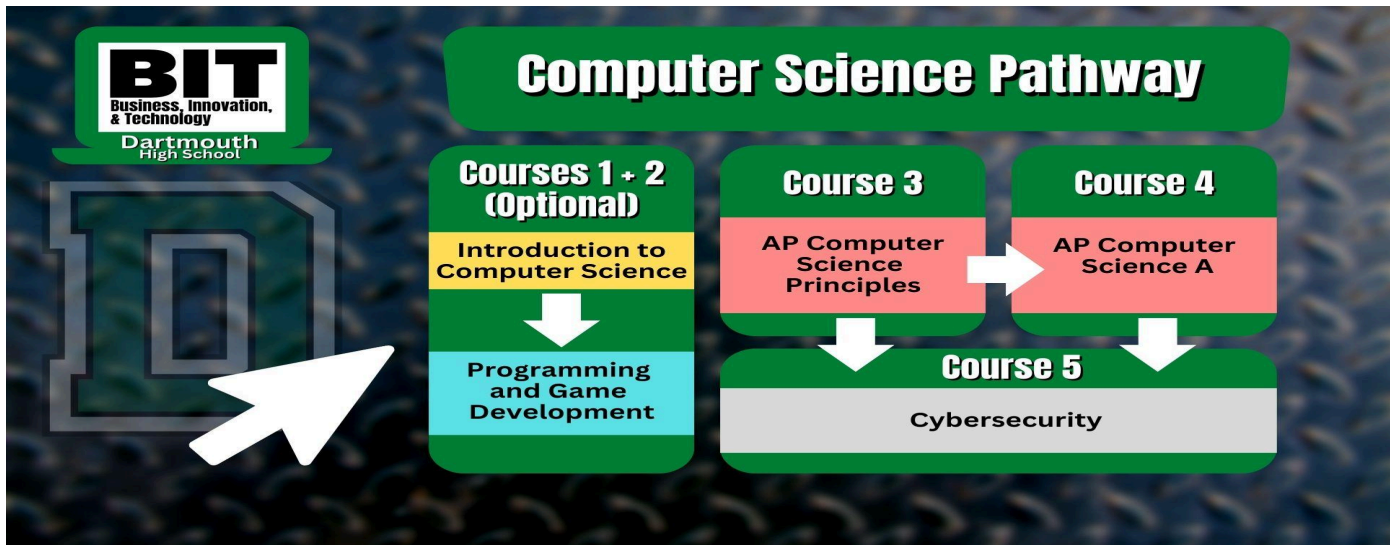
BIT
Business, Innovation, & Technology
Dartmouth
High School

Computer Science Pathway

Courses 1 + 2 (Optional)

Introduction to Computer Science

Programming and Game Development

Course 3

AP Computer Science Principles

Course 4

AP Computer Science A

Course 5

Cybersecurity